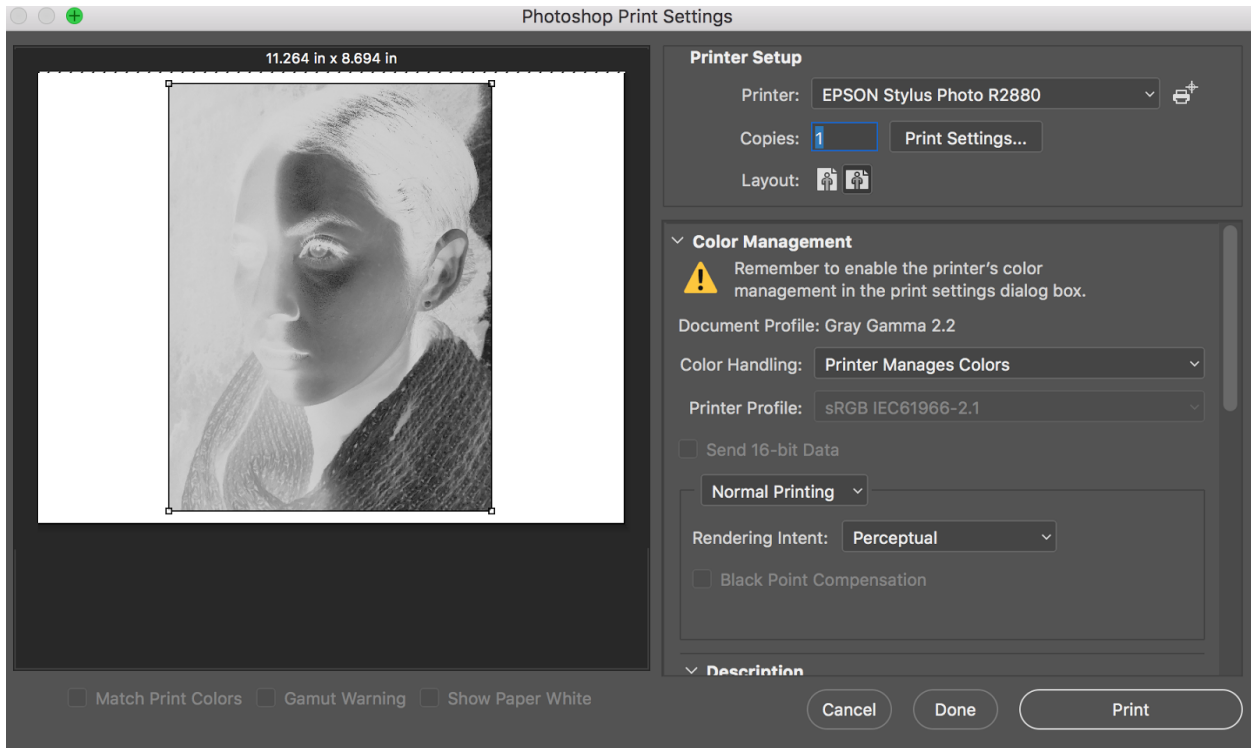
Photoshop Print Settings

11.264 in x 8.694 in

Printer Setup

Printer: EPSON Stylus Photo R2880

Copies: 1

Print Settings...

Layout:

Color Management

Remember to enable the printer's color management in the print settings dialog box.

Document Profile: Gray Gamma 2.2

Color Handling: Printer Manages Colors

Printer Profile: sRGB IEC61966-2.1

Send 16-bit Data

Normal Printing

Rendering Intent: Perceptual

Black Point Compensation

Description

Match Print Colors

Gamut Warning

Show Paper White

Cancel

Done

Print